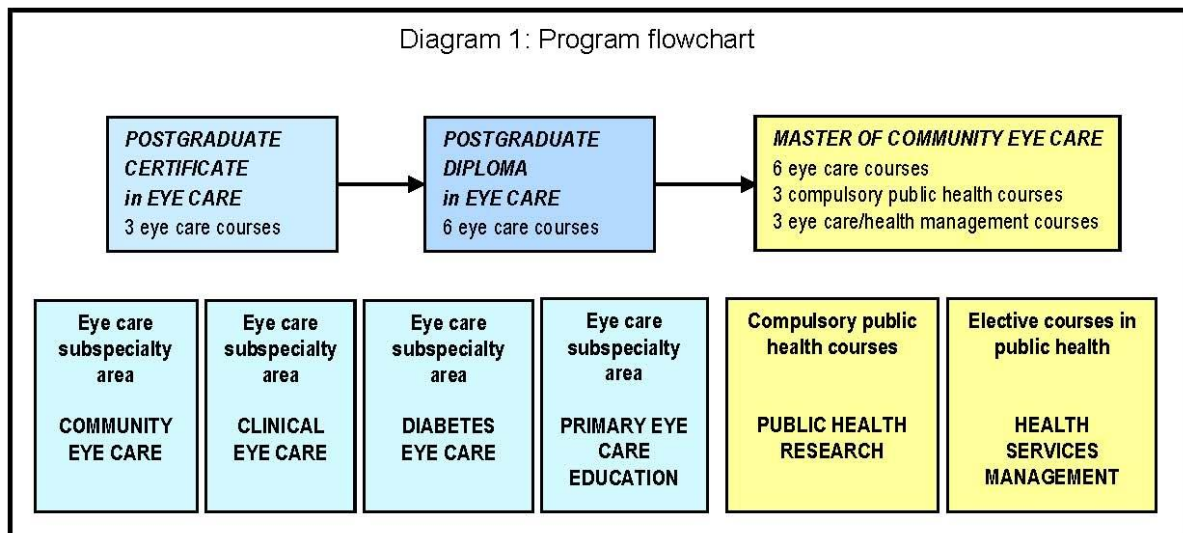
Diagram 1: Program flowchart

POSTGRADUATE CERTIFICATE in EYE CARE
3 eye care courses

POSTGRADUATE DIPLOMA in EYE CARE
6 eye care courses

MASTER OF COMMUNITY EYE CARE
6 eye care courses
3 compulsory public health courses
3 eye care/health management courses

Eye care subspecialty area

COMMUNITY EYE CARE

Eye care subspecialty area

CLINICAL EYE CARE

Eye care subspecialty area

DIABETES EYE CARE

Eye care subspecialty area

PRIMARY EYE CARE EDUCATION

Compulsory public health courses

PUBLIC HEALTH RESEARCH

Elective courses in public health

HEALTH SERVICES MANAGEMENT